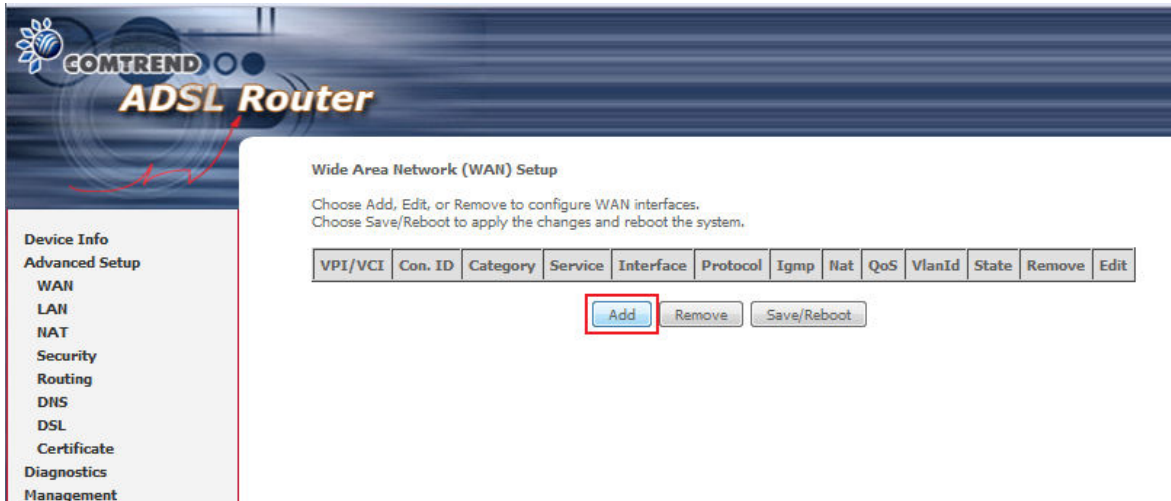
COMTREND
ADSL Router

Device Info
Advanced Setup
WAN
LAN
NAT
Security
Routing
DNS
DSL
Certificate
Diagnostics
Management

Wide Area Network (WAN) Setup

Choose Add, Edit, or Remove to configure WAN interfaces.
Choose Save/Reboot to apply the changes and reboot the system.

| VPI/VCI | Con. ID | Category | Service | Interface | Protocol | Igmp | Nat | QoS | VlanId | State | Remove | Edit |
|---|---|---|---|---|---|---|---|---|---|---|---|---|

Add Remove Save/Reboot